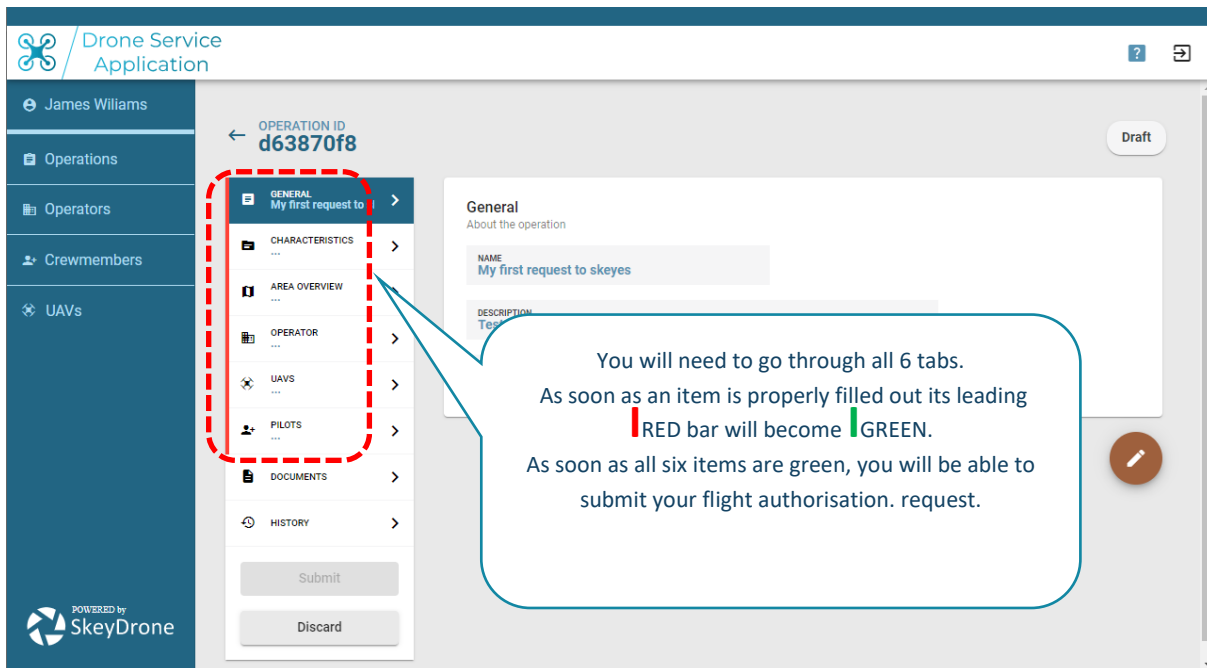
Drone Service Application

?

James Wiliams

Operations

Operators

Crewmembers

UAVs

POWERED by SkeyDrone

← OPERATION ID
d63870f8

Draft

GENERAL
My first request to

CHARACTERISTICS
...

AREA OVERVIEW
...

OPERATOR
...

UAVS
...

PILOTS
...

DOCUMENTS

HISTORY

Submit

Discard

General
About the operation

NAME
My first request to skeyes

DESCRIPTION
Tes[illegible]

You will need to go through all 6 tabs.
As soon as an item is properly filled out its leading RED bar will become GREEN.
As soon as all six items are green, you will be able to submit your flight authorisation. request.